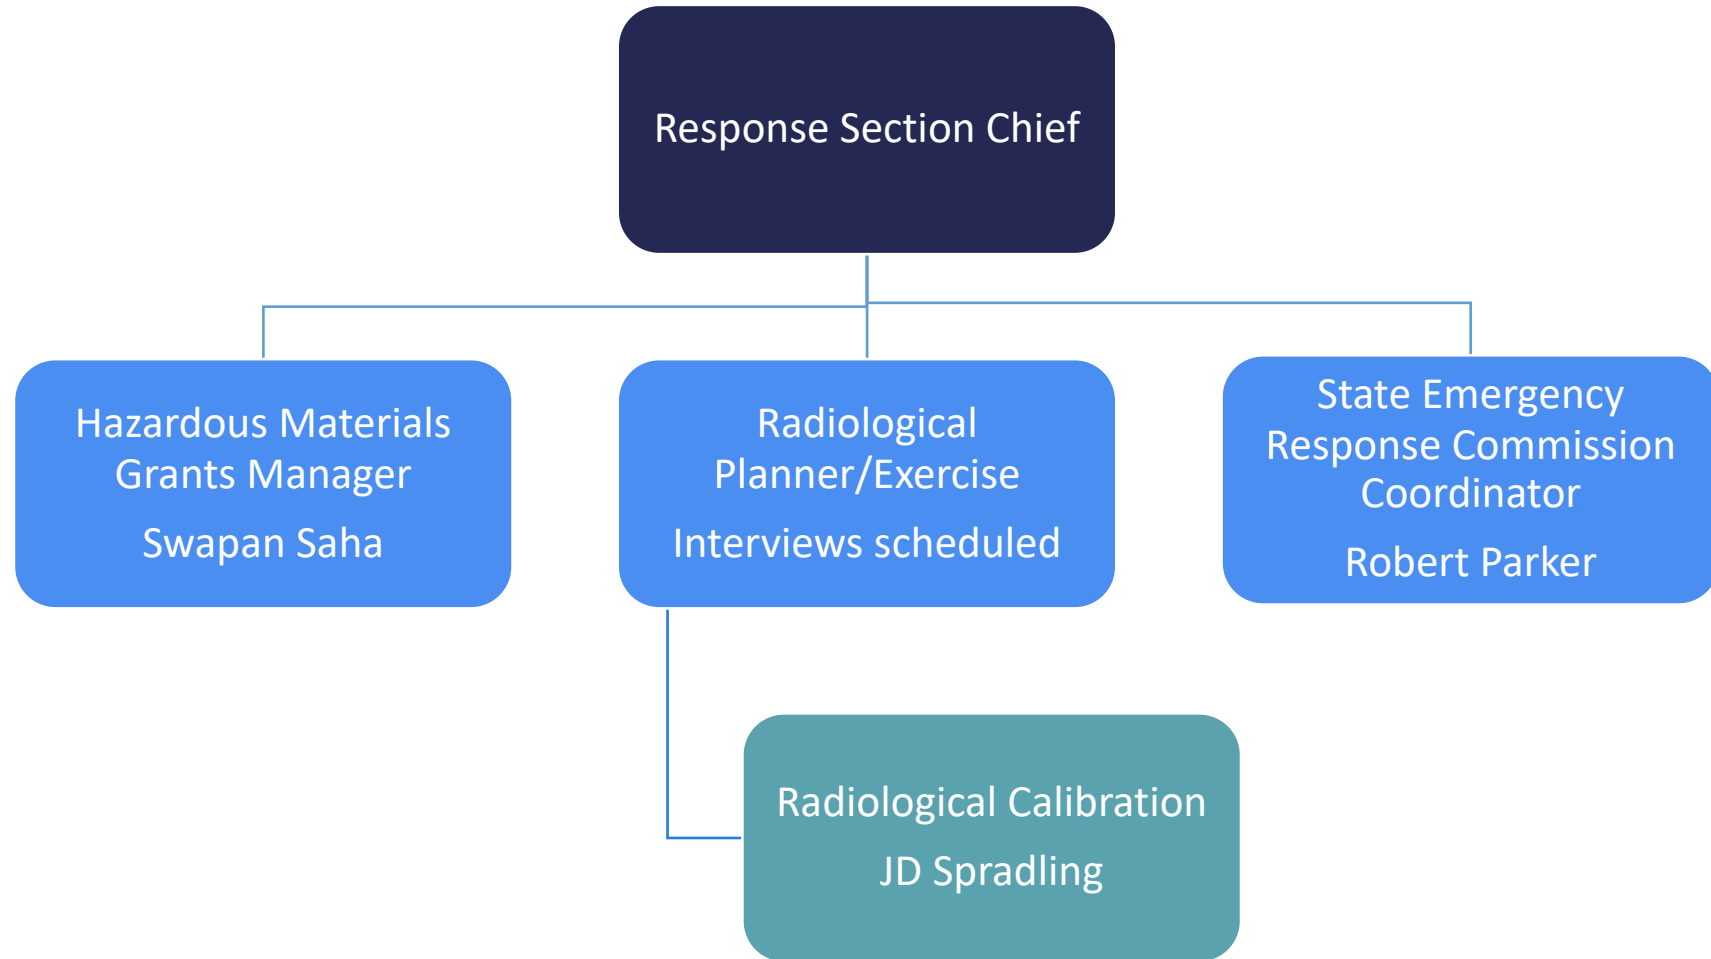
Response Section Chief

Hazardous Materials Grants Manager

Swapan Saha

Radiological Planner/Exercise

Interviews scheduled

State Emergency Response Commission Coordinator

Robert Parker

Radiological Calibration

JD Spradling